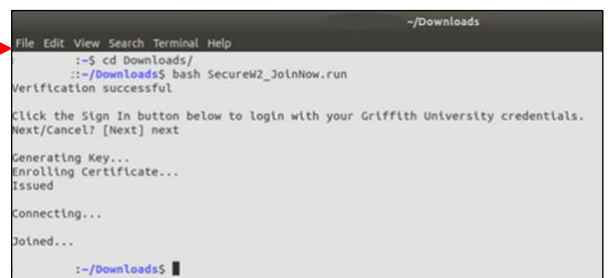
~/Downloads

File Edit View Search Terminal Help

:~$ cd Downloads/
:~/Downloads$ bash SecureW2_JoinNow.run
Verification successful

Click the Sign In button below to login with your Griffith University credentials.
Next/Cancel? [Next] next

Generating Key...
Enrolling Certificate...
Issued

Connecting...

Joined...

:~/Downloads$